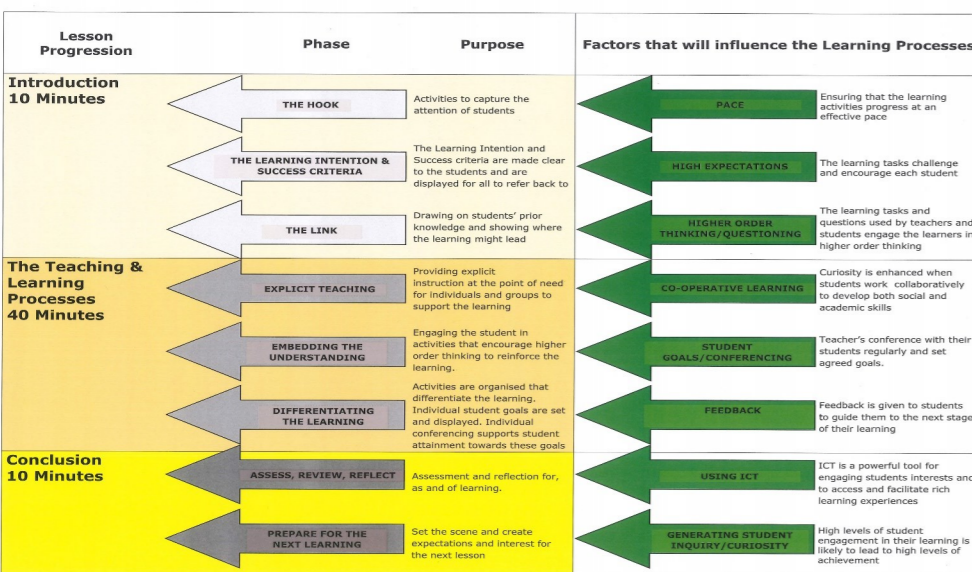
| Lesson Progression | Phase | Purpose | Factors that will influence the Learning Processes | |
|---|---|---|---|---|
| Introduction 10 Minutes | THE HOOK | Activities to capture the attention of students | PACE | Ensuring that the learning activities progress at an effective pace |
| | THE LEARNING INTENTION & SUCCESS CRITERIA | The Learning Intention and Success criteria are made clear to the students and are displayed for all to refer back to | HIGH EXPECTATIONS | The learning tasks challenge and encourage each student |
| | THE LINK | Drawing on students' prior knowledge and showing where the learning might lead | HIGHER ORDER THINKING/QUESTIONING | The learning tasks and questions used by teachers and students engage the learners in higher order thinking |
| The Teaching & Learning Processes 40 Minutes | EXPLICIT TEACHING | Providing explicit instruction at the point of need for individuals and groups to support the learning | CO-OPERATIVE LEARNING | Curiosity is enhanced when students work collaboratively to develop both social and academic skills |
| | EMBEDDING THE UNDERSTANDING | Engaging the student in activities that encourage higher order thinking to reinforce the learning. | STUDENT GOALS/CONFERENCING | Teacher's conference with their students regularly and set agreed goals. |
| | DIFFERENTIATING THE LEARNING | Activities are organised that differentiate the learning. Individual student goals are set and displayed. Individual conferencing supports student attainment towards these goals | FEEDBACK | Feedback is given to students to guide them to the next stage of their learning |
| Conclusion 10 Minutes | ASSESS, REVIEW, REFLECT | Assessment and reflection for, as and of learning. | USING ICT | ICT is a powerful tool for engaging students interests and to access and facilitate rich learning experiences |
| | PREPARE FOR THE NEXT LEARNING | Set the scene and create expectations and interest for the next lesson | GENERATING STUDENT INQUIRY/CURIOSITY | High levels of student engagement in their learning is likely to lead to high levels of achievement |